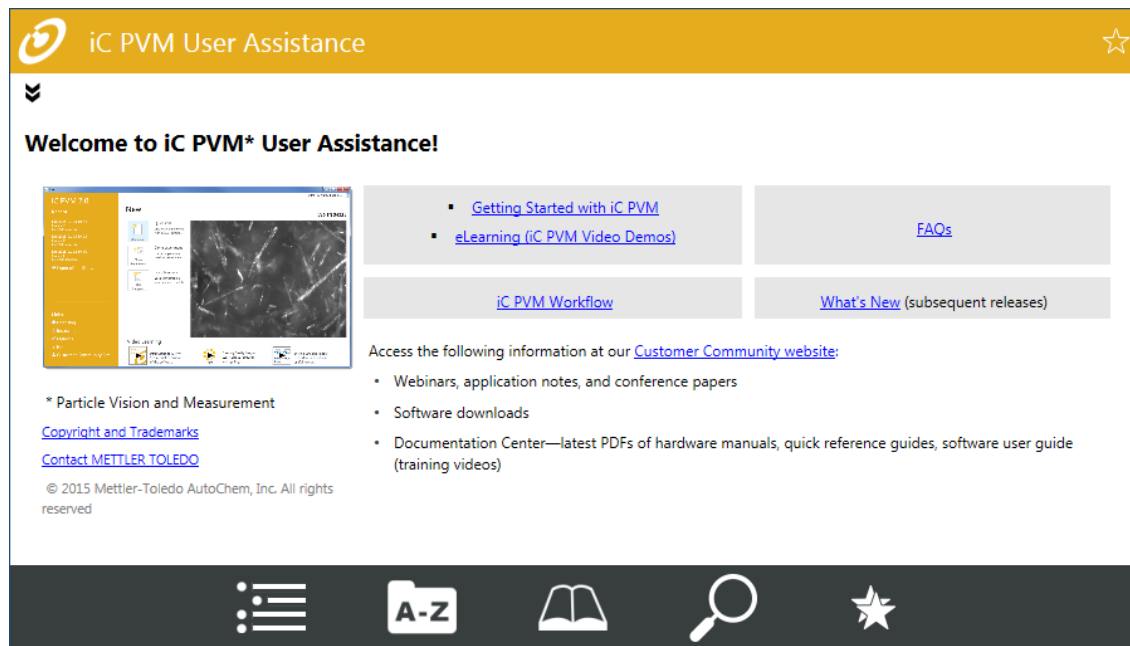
iC PVM User Assistance

Welcome to iC PVM* User Assistance!

iC PVM 7.0

New

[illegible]

* Particle Vision and Measurement

Copyright and Trademarks

Contact METTLER TOLEDO

© 2015 Mettler-Toledo AutoChem, Inc. All rights reserved

- Getting Started with iC PVM
- eLearning (iC PVM Video Demos)

FAQs

iC PVM Workflow

What's New (subsequent releases)

Access the following information at our Customer Community website:

- Webinars, application notes, and conference papers
- Software downloads
- Documentation Center—latest PDFs of hardware manuals, quick reference guides, software user guide (training videos)

A-Z